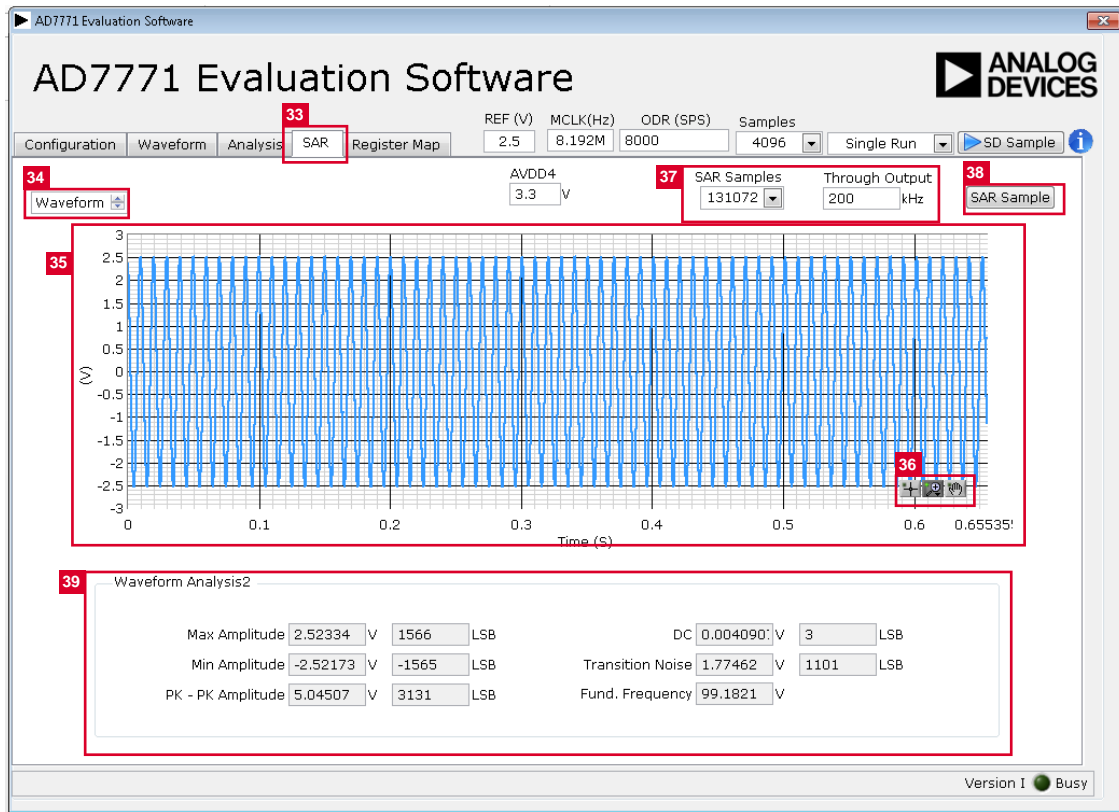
AD7771 Evaluation Software

AD7771 Evaluation Software

ANALOG DEVICES

Configuration | Waveform | Analysis | SAR | Register Map

33

REF (V) 2.5
MCLK(Hz) 8.192M
ODR (SPS) 8000
Samples 4096
Single Run
SD Sample

34
Waveform

AVDD4
3.3 V

37
SAR Samples 131072
Through Output 200 kHz

38
SAR Sample

35

3
2.5
2
1.5
1
0.5
0
-0.5
-1
-1.5
-2
-2.5
-3

(V)

0 0.1 0.2 0.3 0.4 0.5 0.6 0.65535

Time (S)

36

39
Waveform Analysis2

Max Amplitude 2.52334 V 1566 LSB
Min Amplitude -2.52173 V -1565 LSB
PK - PK Amplitude 5.04507 V 3131 LSB
DC 0.0040901 V 3 LSB
Transition Noise 1.77462 V 1101 LSB
Fund. Frequency 99.1821 V

Version I Busy